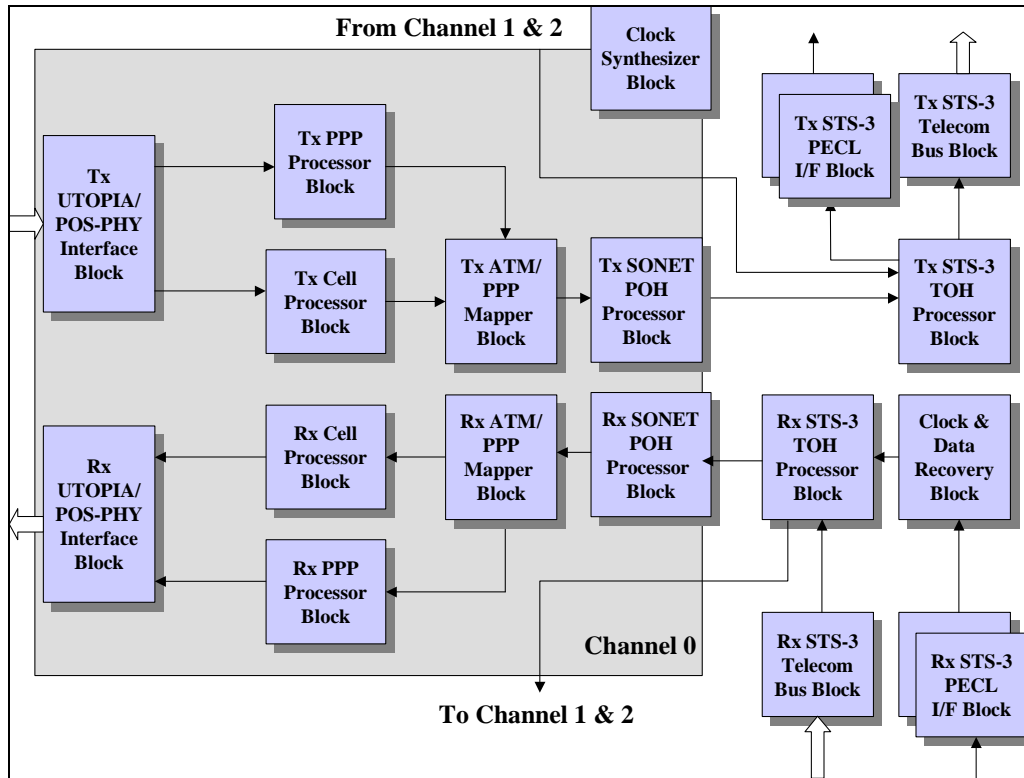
From Channel 1 & 2

Clock Synthesizer Block

Tx STS-3 PECL I/F Block

Tx STS-3 Telecom Bus Block

Tx UTOPIA/ POS-PHY Interface Block

Tx PPP Processor Block

Tx Cell Processor Block

Tx ATM/ PPP Mapper Block

Tx SONET POH Processor Block

Tx STS-3 TOH Processor Block

Rx UTOPIA/ POS-PHY Interface Block

Rx Cell Processor Block

Rx ATM/ PPP Mapper Block

Rx SONET POH Processor Block

Rx STS-3 TOH Processor Block

Clock & Data Recovery Block

Rx PPP Processor Block

Channel 0

Rx STS-3 Telecom Bus Block

Rx STS-3 PECL I/F Block

To Channel 1 & 2